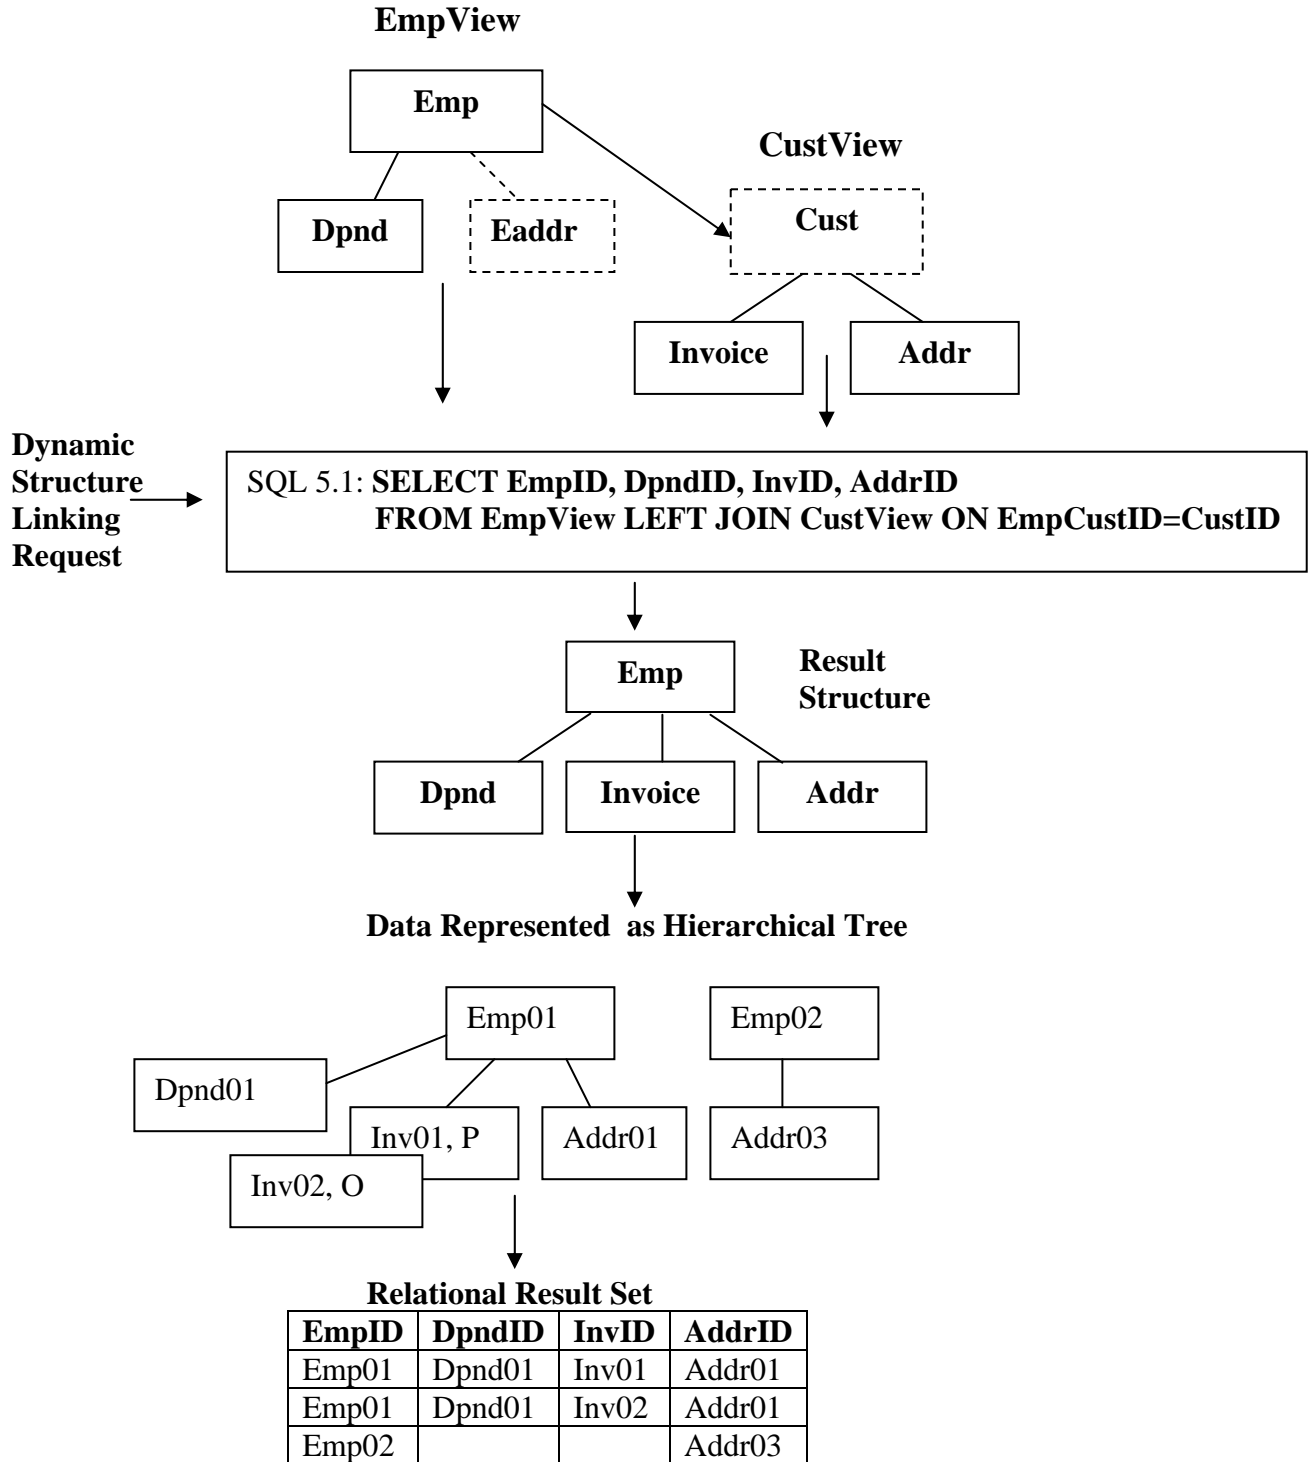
EmpView

Emp

Dpnd

Eaddr

CustView

Cust

Invoice

Addr

Dynamic Structure Linking Request

SQL 5.1: SELECT EmpID, DpndID, InvID, AddrID
FROM EmpView LEFT JOIN CustView ON EmpCustID=CustID

Emp

Result Structure

Dpnd

Invoice

Addr

Data Represented as Hierarchical Tree

Emp01

Emp02

Dpnd01

Inv01, P

Addr01

Addr03

Inv02, O

Relational Result Set

| EmpID | DpndID | InvID | AddrID |
|---|---|---|---|
| Emp01 | Dpnd01 | Inv01 | Addr01 |
| Emp01 | Dpnd01 | Inv02 | Addr01 |
| Emp02 | | | Addr03 |